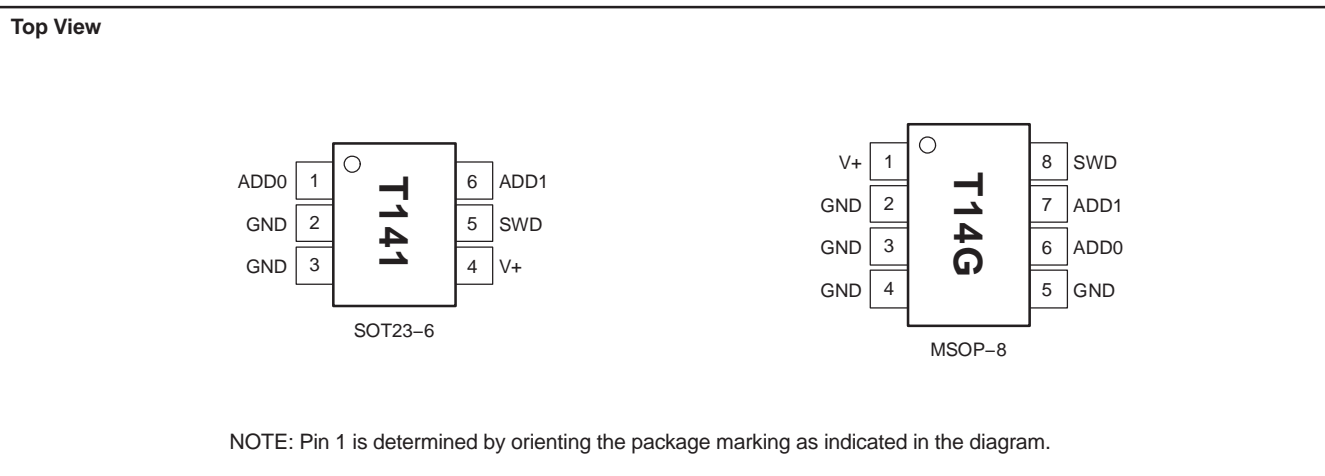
Top View

ADD0 1
GND 2
GND 3
T141
6 ADD1
5 SWD
4 V+
SOT23−6

V+ 1
GND 2
GND 3
GND 4
T14G
8 SWD
7 ADD1
6 ADD0
5 GND
MSOP−8

NOTE: Pin 1 is determined by orienting the package marking as indicated in the diagram.